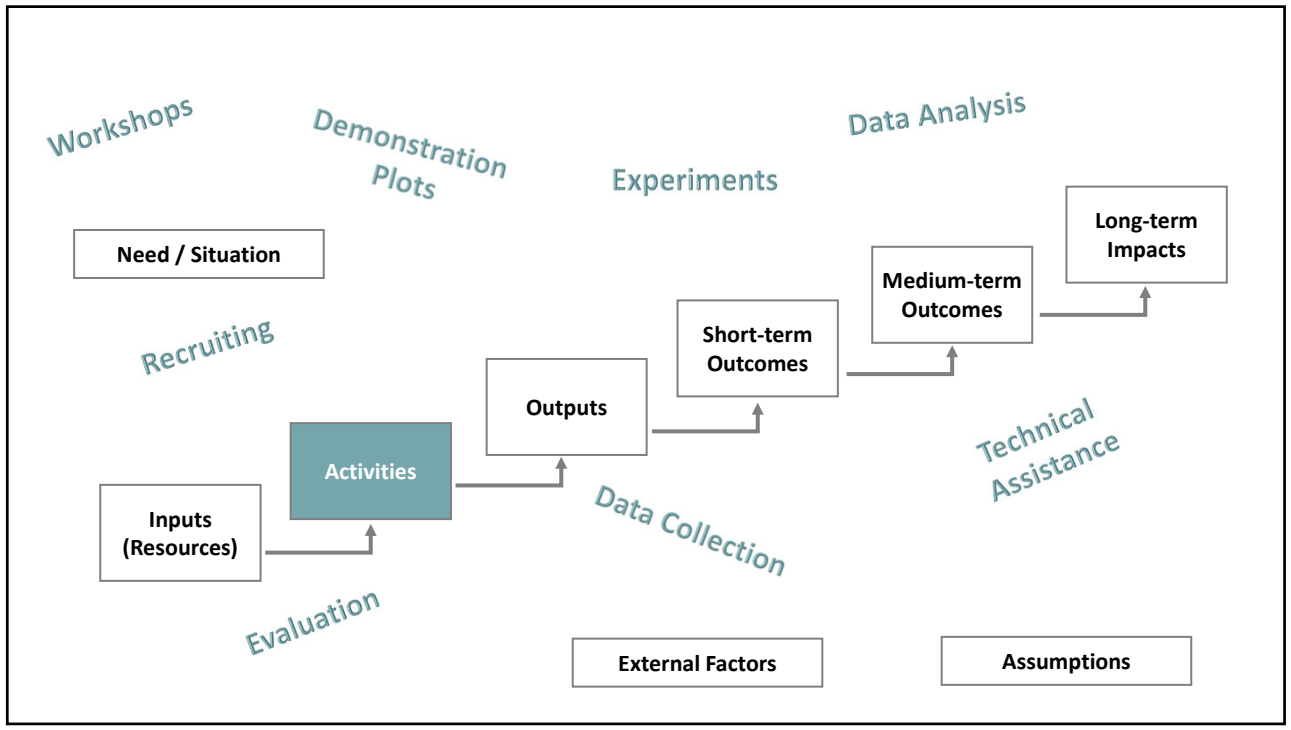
Workshops

Demonstration Plots

Experiments

Data Analysis

Long-term Impacts

Need / Situation

Medium-term Outcomes

Recruiting

Short-term Outcomes

Outputs

Technical Assistance

Activities

Inputs (Resources)

Data Collection

Evaluation

External Factors

Assumptions